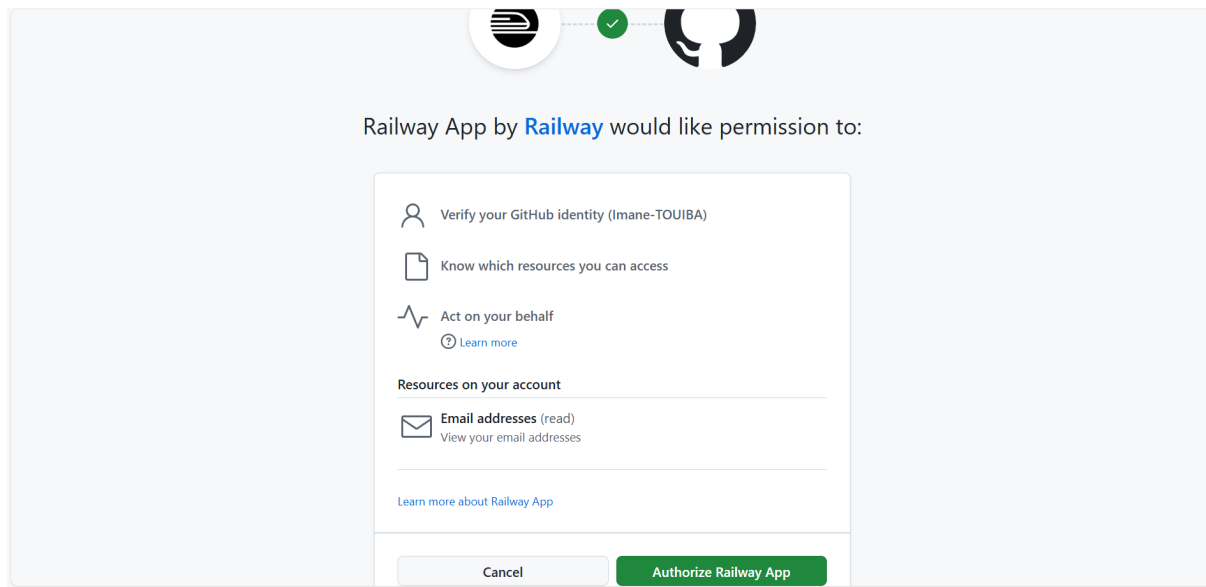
Railway App by Railway would like permission to:

Verify your GitHub identity (Imane-TOUIBA)

Know which resources you can access

Act on your behalf

Learn more

Resources on your account

Email addresses (read)
View your email addresses

Learn more about Railway App

Cancel

Authorize Railway App